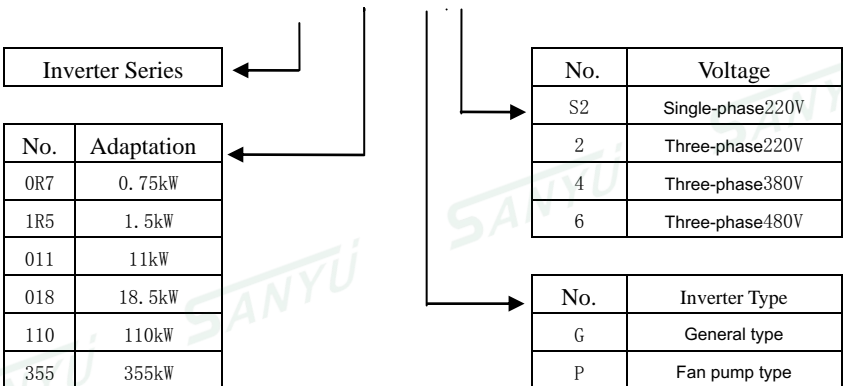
Inverter Series

| No. | Adaptation |
|---|---|
| 0R7 | 0.75kW |
| 1R5 | 1.5kW |
| 011 | 11kW |
| 018 | 18.5kW |
| 110 | 110kW |
| 355 | 355kW |

| No. | Voltage |
|---|---|
| S2 | Single-phase220V |
| 2 | Three-phase220V |
| 4 | Three-phase380V |
| 6 | Three-phase480V |

| No. | Inverter Type |
|---|---|
| G | General type |
| P | Fan pump type |

SANYU SANYU SANYU SANYU